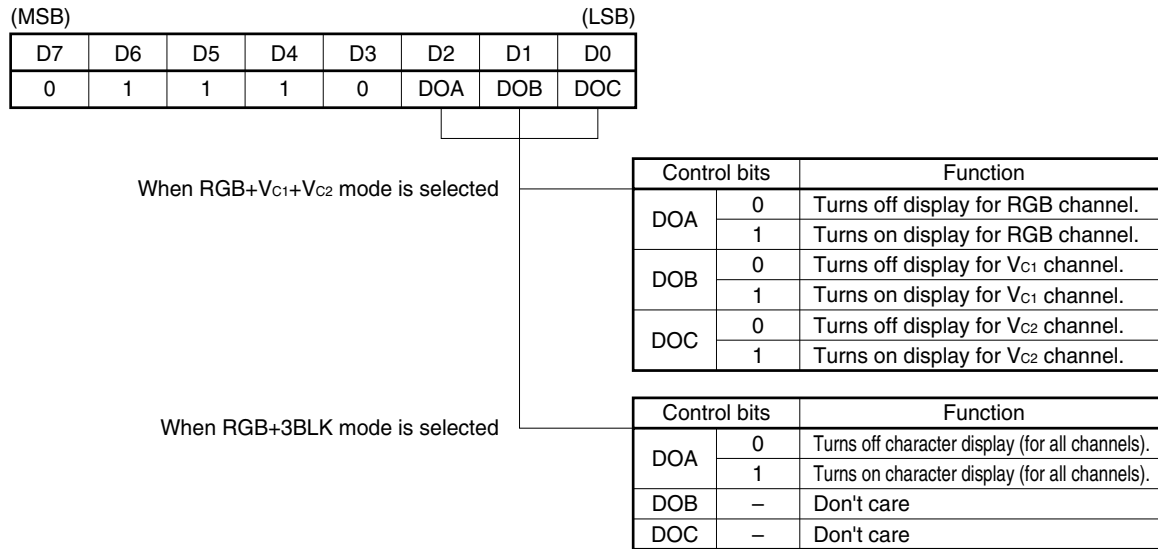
(MSB) (LSB)

| D7 | D6 | D5 | D4 | D3 | D2 | D1 | D0 |
|---|---|---|---|---|---|---|---|
| 0 | 1 | 1 | 1 | 0 | DOA | DOB | DOC |

When RGB+$V_{C1}$+$V_{C2}$ mode is selected

| Control bits | | Function |
|---|---|---|
| DOA | 0 | Turns off display for RGB channel. |
| | 1 | Turns on display for RGB channel. |
| DOB | 0 | Turns off display for $V_{C1}$ channel. |
| | 1 | Turns on display for $V_{C1}$ channel. |
| DOC | 0 | Turns off display for $V_{C2}$ channel. |
| | 1 | Turns on display for $V_{C2}$ channel. |

When RGB+3BLK mode is selected

| Control bits | | Function |
|---|---|---|
| DOA | 0 | Turns off character display (for all channels). |
| | 1 | Turns on character display (for all channels). |
| DOB | – | Don't care |
| DOC | – | Don't care |